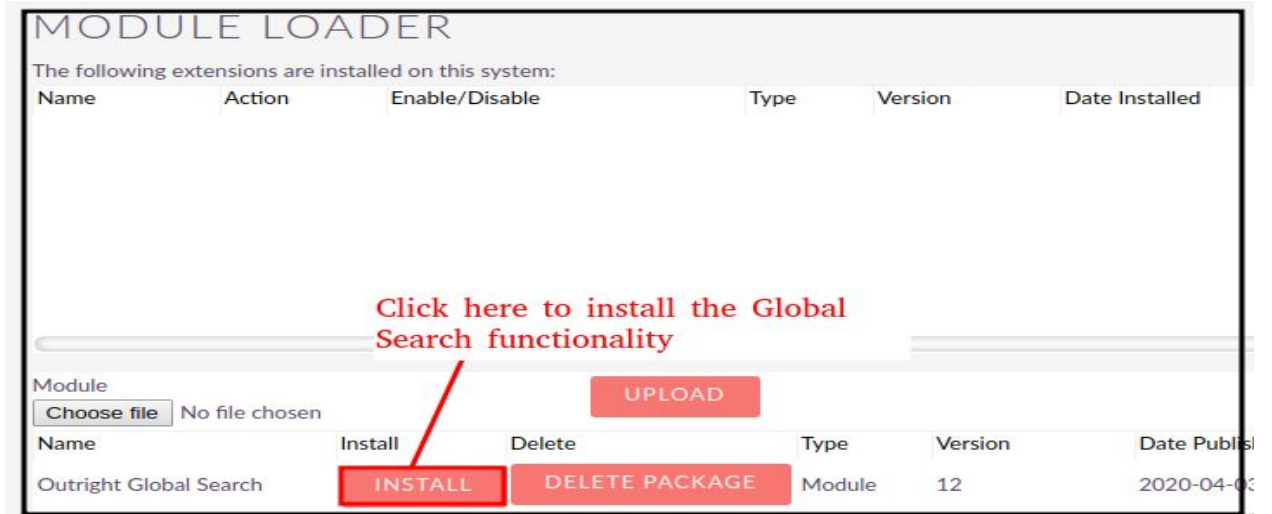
MODULE LOADER

The following extensions are installed on this system:

| Name | Action | Enable/Disable | Type | Version | Date Installed |
|---|---|---|---|---|---|

Click here to install the Global Search functionality

Module

Choose file No file chosen

UPLOAD

| Name | Install | Delete | Type | Version | Date Publis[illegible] |
|---|---|---|---|---|---|
| Outright Global Search | INSTALL | DELETE PACKAGE | Module | 12 | 2020-04-0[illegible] |